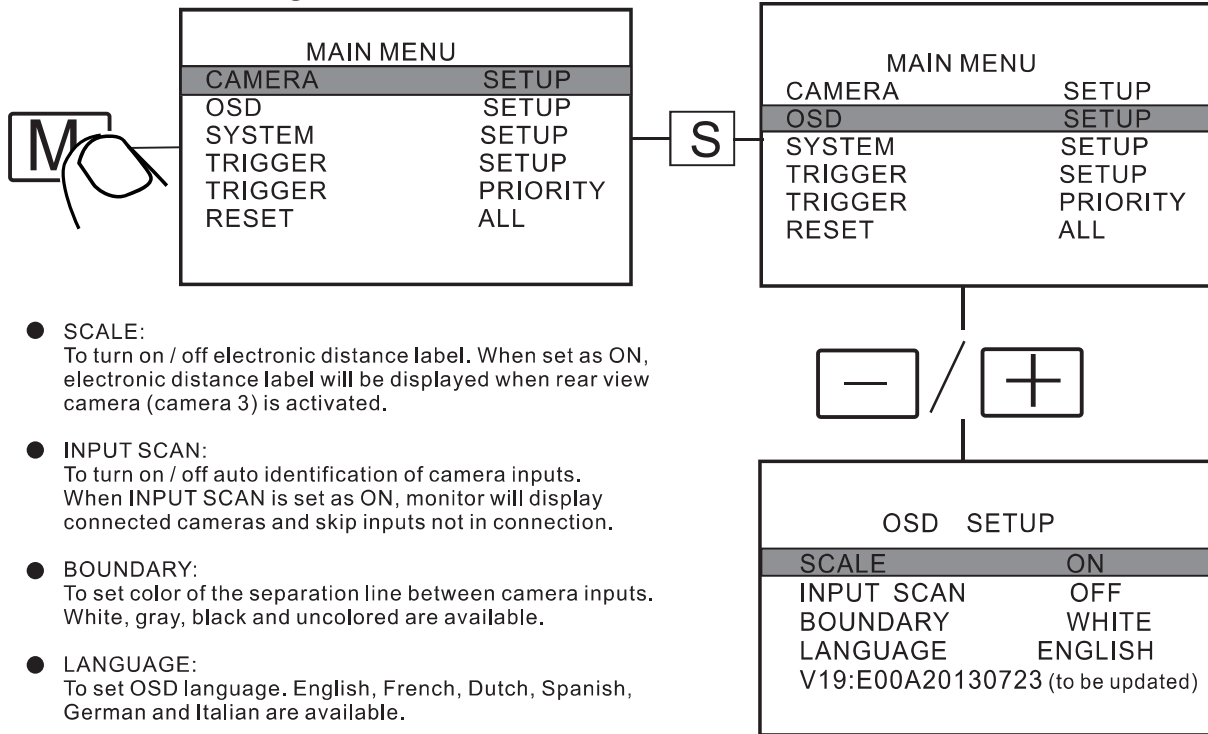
M

MAIN MENU

| | |
|---|---|
| CAMERA | SETUP |
| OSD | SETUP |
| SYSTEM | SETUP |
| TRIGGER | SETUP |
| TRIGGER | PRIORITY |
| RESET | ALL |

S

MAIN MENU

| | |
|---|---|
| CAMERA | SETUP |
| OSD | SETUP |
| SYSTEM | SETUP |
| TRIGGER | SETUP |
| TRIGGER | PRIORITY |
| RESET | ALL |

– / +

● SCALE:
To turn on / off electronic distance label. When set as ON, electronic distance label will be displayed when rear view camera (camera 3) is activated.

● INPUT SCAN:
To turn on / off auto identification of camera inputs. When INPUT SCAN is set as ON, monitor will display connected cameras and skip inputs not in connection.

● BOUNDARY:
To set color of the separation line between camera inputs. White, gray, black and uncolored are available.

● LANGUAGE:
To set OSD language. English, French, Dutch, Spanish, German and Italian are available.

OSD SETUP

| | |
|---|---|
| SCALE | ON |
| INPUT SCAN | OFF |
| BOUNDARY | WHITE |
| LANGUAGE | ENGLISH |

V19:E00A20130723 (to be updated)